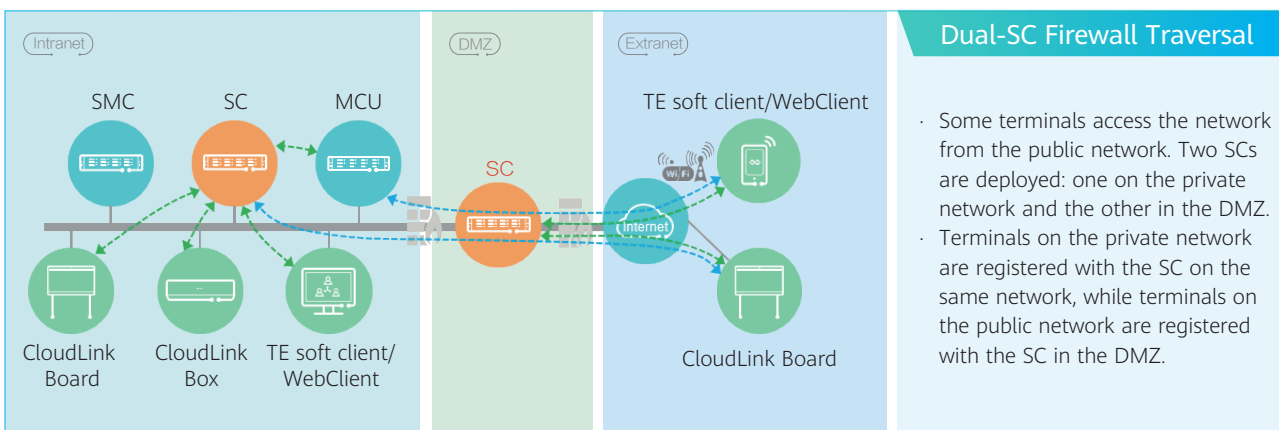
Intranet

SMC

SC

MCU

CloudLink Board

CloudLink Box

TE soft client/ WebClient

DMZ

SC

Extranet

TE soft client/WebClient

Wi Fi

Internet

CloudLink Board

Dual-SC Firewall Traversal

· Some terminals access the network from the public network. Two SCs are deployed: one on the private network and the other in the DMZ.

· Terminals on the private network are registered with the SC on the same network, while terminals on the public network are registered with the SC in the DMZ.